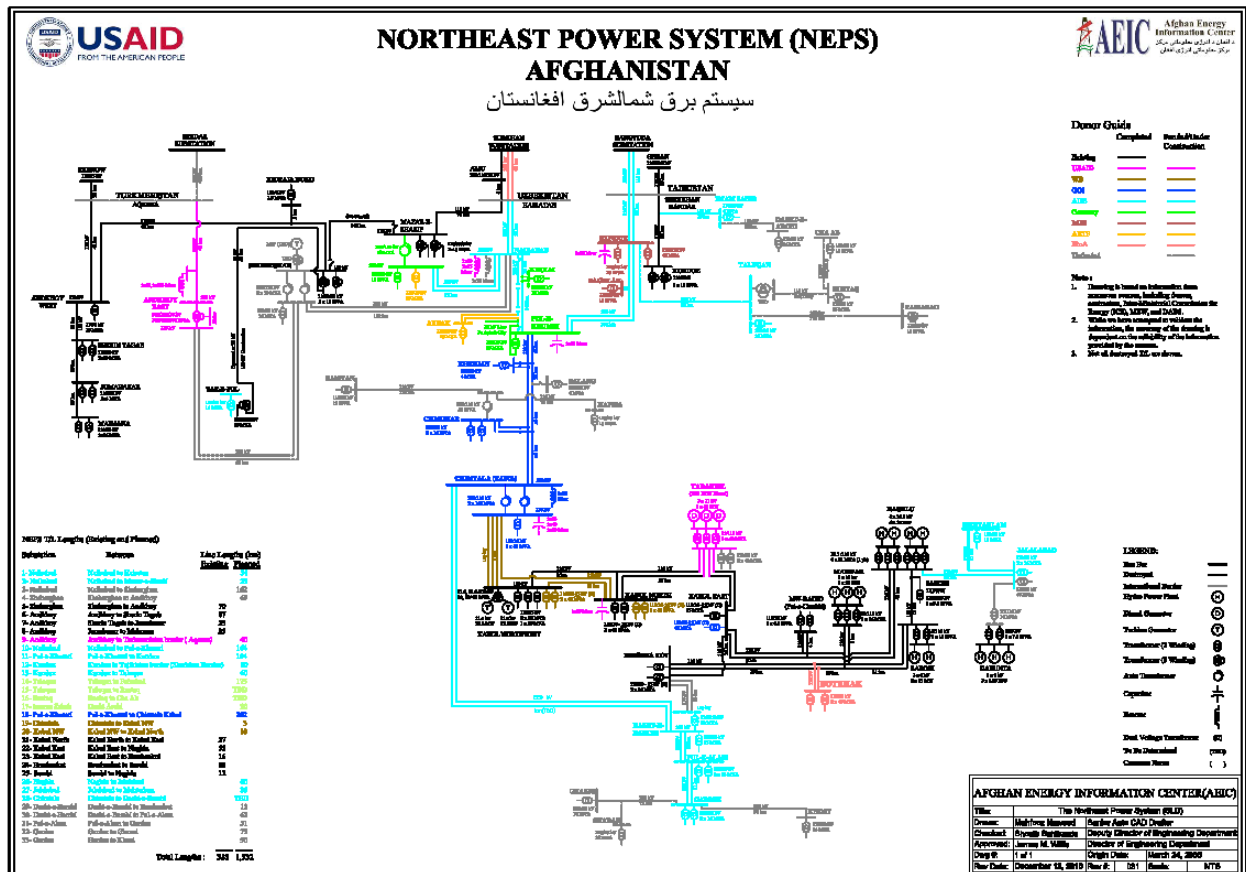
USAID
FROM THE AMERICAN PEOPLE

NORTHEAST POWER SYSTEM (NEPS)
AFGHANISTAN
سیستم برق شمالشرق افغانستان

AEIC Afghan Energy Information Center

TURKMENISTAN
UZBEKISTAN
TAJIKISTAN

Donor Guide
Completed
Funded/Under Construction
Existing
USAID
WB
GOI
ADB
Germany
MSH
ARTF
KfW
Unfunded

Note:

AIBAK
CHIMTALA (KABUL)
TARAKHIL
KABUL NORTHWEST
KABUL NORTH
KABUL EAST
NAGHLU
SAROBI
JALALABAD

NEPS T/L Lengths (Existing and Planned)
Total Lengths: 313 1,332

LEGEND:
Bus Bar
Destroyed
International Border
Hydro Power Plant
Diesel Generator
Turbine Generator
Transformer (2 Winding)
Transformer (3 Winding)
Auto Transformer
Capacitor
Reactor
Dual Voltage Transformer
To Be Determined
Common Name

AFGHAN ENERGY INFORMATION CENTER(AEIC)
Title: The Northeast Power System (SLD)
Drawn: Mahfooz Masood | Senior Auto CAD Drafter
Checked: Sayeda Sanjinzada | Deputy Director of Engineering Department
Approved: James M. Willis | Director of Engineering Department
Dwg #: 1 of 1 | Origin Date: March 24, 2008
Rev Date: December 15, 2010 | Rev #: 251 | Scale: NTS